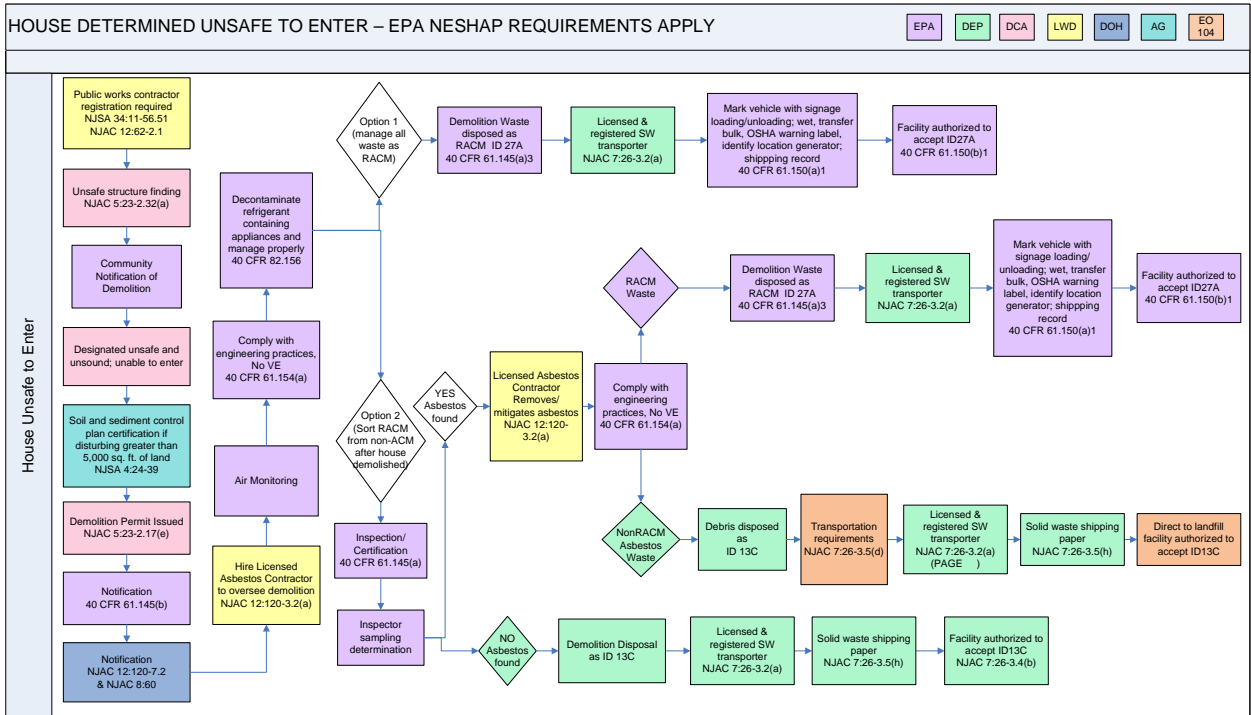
HOUSE DETERMINED UNSAFE TO ENTER – EPA NESHAP REQUIREMENTS APPLY

EPA DEP DCA LWD DOH AG EO 104

House Unsafe to Enter

Public works contractor registration required NJSA 34:11-56.51 NJAC 12:62-2.1

Unsafe structure finding NJAC 5:23-2.32(a)

Community Notification of Demolition

Designated unsafe and unsound; unable to enter

Soil and sediment control plan certification if disturbing greater than 5,000 sq. ft. of land NJSA 4:24-39

Demolition Permit Issued NJAC 5:23-2.17(e)

Notification 40 CFR 61.145(b)

Notification NJAC 12:120-7.2 & NJAC 8:60

Hire Licensed Asbestos Contractor to oversee demolition NJAC 12:120-3.2(a)

Air Monitoring

Comply with engineering practices, No VE 40 CFR 61.154(a)

Decontaminate refrigerant containing appliances and manage properly 40 CFR 82.156

Option 1 (manage all waste as RACM)

Demolition Waste disposed as RACM ID 27A 40 CFR 61.145(a)3

Licensed & registered SW transporter NJAC 7:26-3.2(a)

Mark vehicle with signage loading/unloading; wet, transfer bulk, OSHA warning label, identify location generator; shippping record 40 CFR 61.150(a)1

Facility authorized to accept ID27A 40 CFR 61.150(b)1

Option 2 (Sort RACM from non-ACM after house demolished)

Inspection/ Certification 40 CFR 61.145(a)

Inspector sampling determination

YES Asbestos found

Licensed Asbestos Contractor Removes/ mitigates asbestos NJAC 12:120-3.2(a)

Comply with engineering practices, No VE 40 CFR 61.154(a)

RACM Waste

Demolition Waste disposed as RACM ID 27A 40 CFR 61.145(a)3

Licensed & registered SW transporter NJAC 7:26-3.2(a)

Mark vehicle with signage loading/ unloading; wet, transfer bulk, OSHA warning label, identify location generator; shippping record 40 CFR 61.150(a)1

Facility authorized to accept ID27A 40 CFR 61.150(b)1

NonRACM Asbestos Waste

Debris disposed as ID 13C

Transportation requirements NJAC 7:26-3.5(d)

Licensed & registered SW transporter NJAC 7:26-3.2(a) (PAGE )

Solid waste shipping paper NJAC 7:26-3.5(h)

Direct to landfill facility authorized to accept ID13C

NO Asbestos found

Demolition Disposal as ID 13C

Licensed & registered SW transporter NJAC 7:26-3.2(a)

Solid waste shipping paper NJAC 7:26-3.5(h)

Facility authorized to accept ID13C NJAC 7:26-3.4(b)